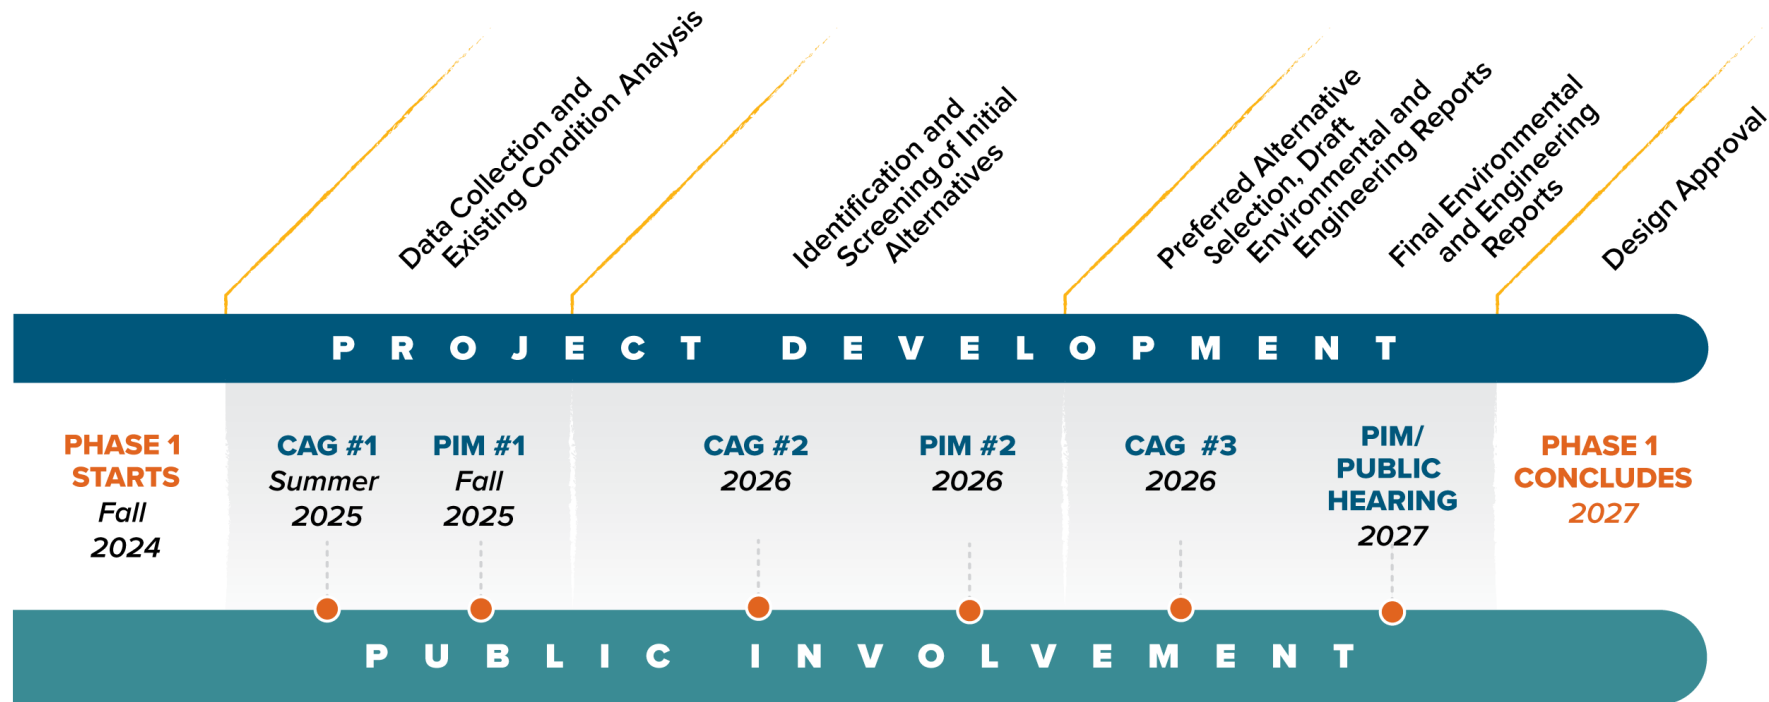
Data Collection and Existing Condition Analysis

Identification and Screening of Initial Alternatives

Preferred Alternative Selection, Draft Environmental and Engineering Reports

Final Environmental and Engineering Reports

Design Approval

PROJECT DEVELOPMENT

PHASE 1 STARTS
Fall 2024

CAG #1
Summer 2025

PIM #1
Fall 2025

CAG #2
2026

PIM #2
2026

CAG #3
2026

PIM/ PUBLIC HEARING
2027

PHASE 1 CONCLUDES
2027

PUBLIC INVOLVEMENT